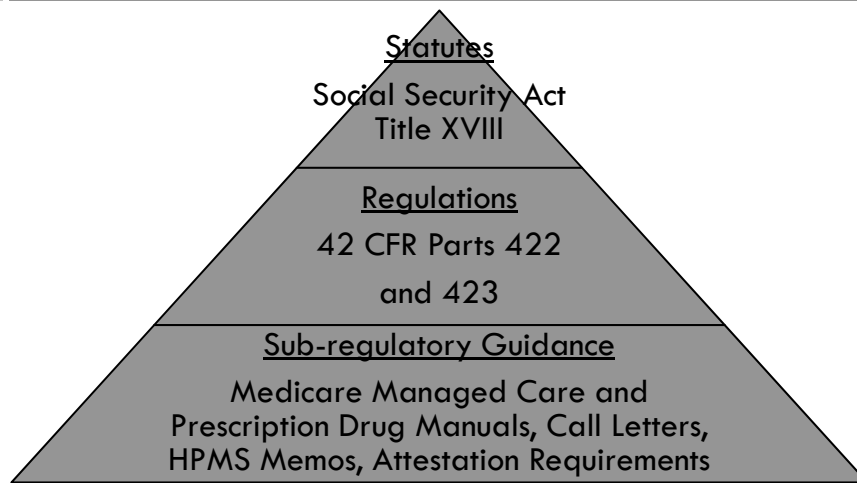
Statutes

Social Security Act
Title XVIII

Regulations

42 CFR Parts 422
and 423

Sub-regulatory Guidance

Medicare Managed Care and
Prescription Drug Manuals, Call Letters,
HPMS Memos, Attestation Requirements